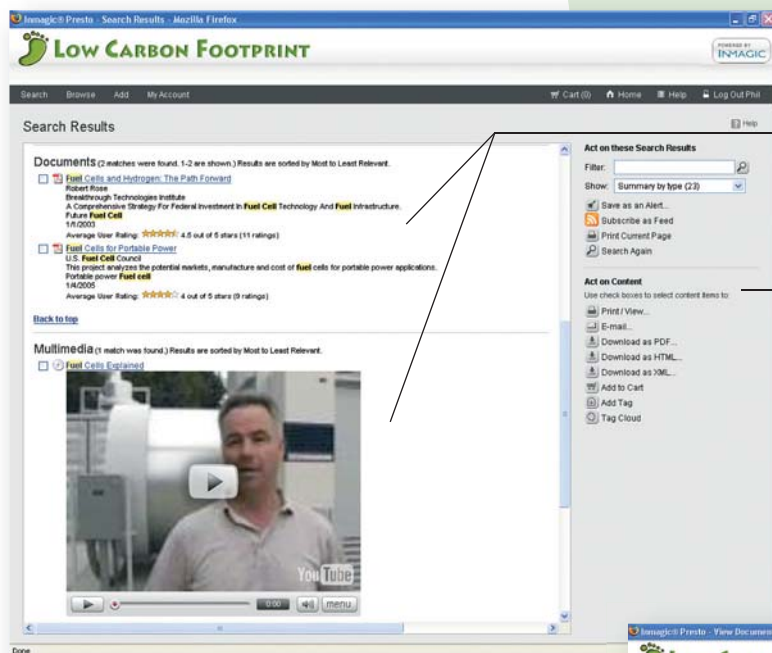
Inmagic® Presto - Search Results - Mozilla Firefox

LOW CARBON FOOTPRINT

POWERED BY INMAGIC

Search Browse Add My Account

Cart (0) Home Help Log Out Phil

Search Results

Help

Documents (2 matches were found. 1-2 are shown.) Results are sorted by Most to Least Relevant.

Fuel Cells and Hydrogen: The Path Forward
Robert Rose
Breakthrough Technologies Institute
A Comprehensive Strategy For Federal Investment In Fuel Cell Technology And Fuel Infrastructure.
Future Fuel Cell
1/1/2003
Average User Rating: 4.5 out of 5 stars (11 ratings)

Fuel Cells for Portable Power
U.S. Fuel Cell Council
This project analyzes the potential markets, manufacture and cost of fuel cells for portable power applications.
Portable power Fuel cell
1/4/2005
Average User Rating: 4 out of 5 stars (9 ratings)

Back to top

Multimedia (1 match was found.) Results are sorted by Most to Least Relevant.

Fuel Cells Explained

YouTube

0:00 menu

Act on these Search Results

Filter:

Show: Summary by type (23)

Save as an Alert...
Subscribe as Feed
Print Current Page
Search Again

Act on Content
Use check boxes to select content items to:

Print / View...
E-mail...
Download as PDF...
Download as HTML...
Download as XML...
Add to Cart
Add Tag
Tag Cloud

Inmagic® Presto - View Documen

Done